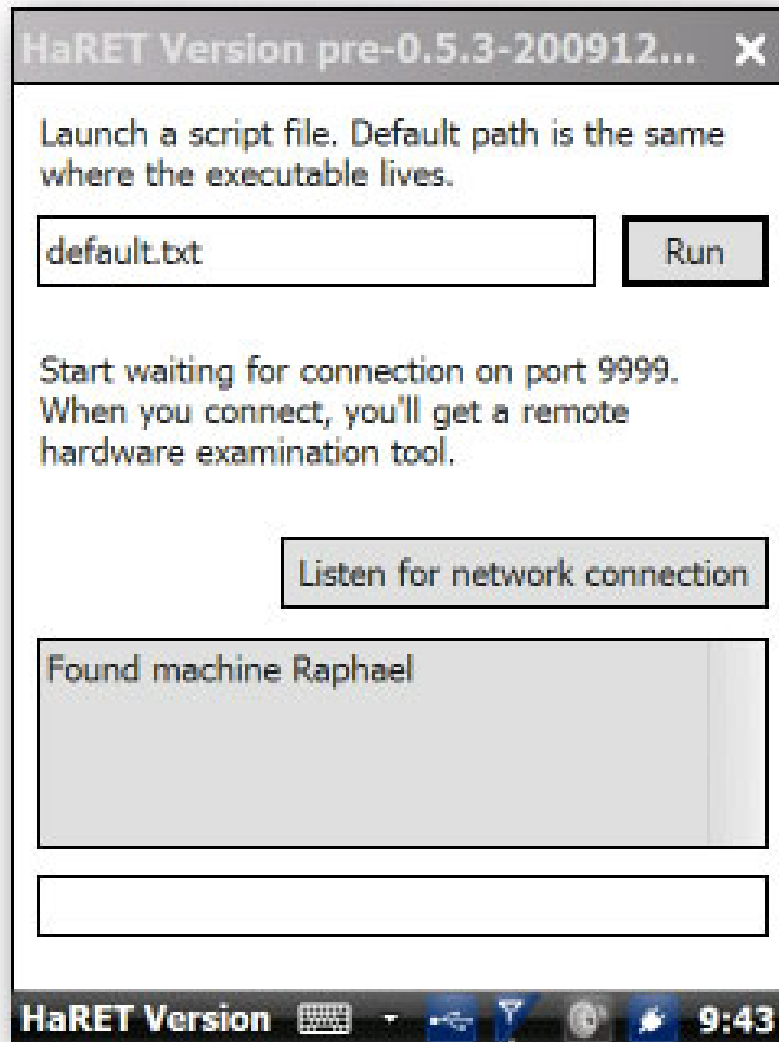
HaRET Version pre-0.5.3-200912... ✕

Launch a script file. Default path is the same where the executable lives.

default.txt

Run

Start waiting for connection on port 9999. When you connect, you'll get a remote hardware examination tool.

Listen for network connection

Found machine Raphael

HaRET Version 9:43